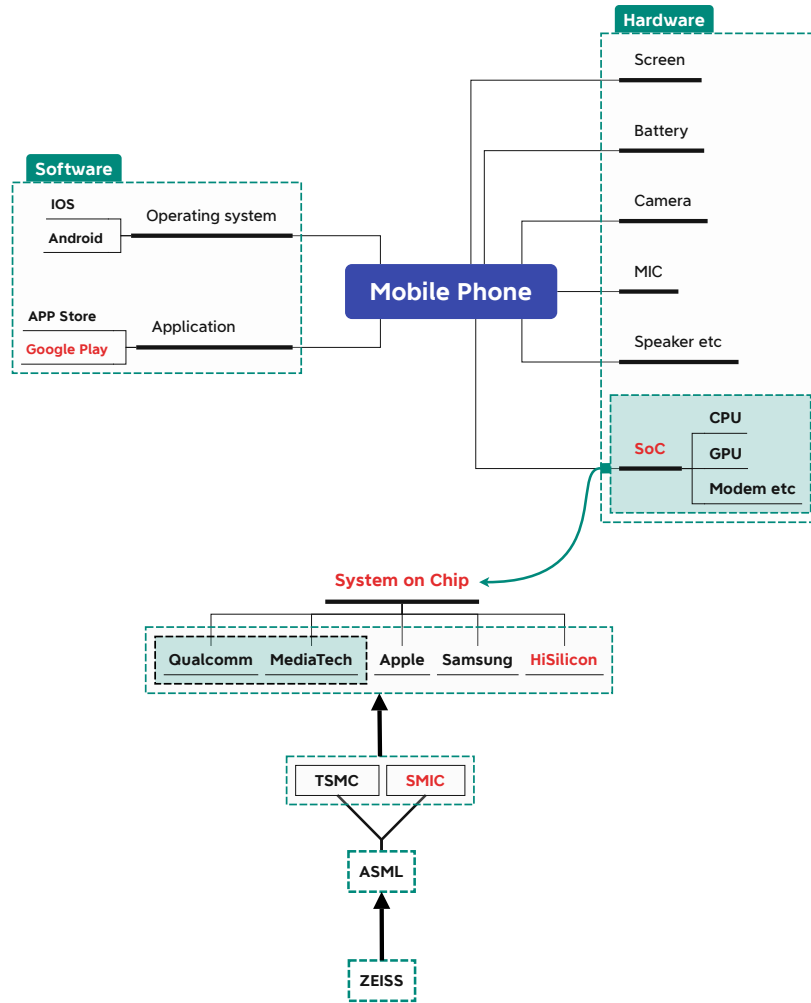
Hardware

Screen

Battery

Camera

MIC

Speaker etc

Software

IOS

Android

Operating system

APP Store

Google Play

Application

Mobile Phone

SoC

CPU

GPU

Modem etc

System on Chip

Qualcomm

MediaTech

Apple

Samsung

HiSilicon

TSMC

SMIC

ASML

ZEISS